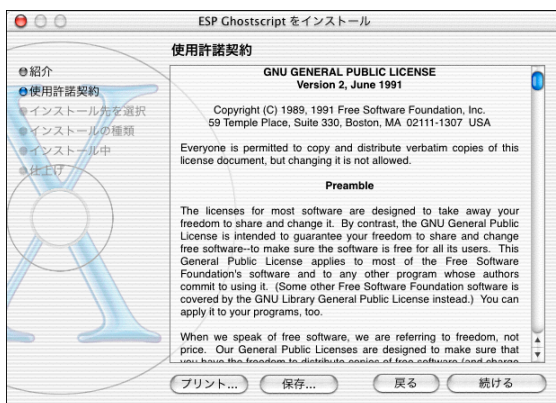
ESP Ghostscript をインストール

使用許諾契約

紹介
使用許諾契約
インストール先を選択
インストールの種類
インストール中
仕上げ

GNU GENERAL PUBLIC LICENSE
Version 2, June 1991

Copyright (C) 1989, 1991 Free Software Foundation, Inc.
59 Temple Place, Suite 330, Boston, MA 02111-1307 USA

Everyone is permitted to copy and distribute verbatim copies of this license document, but changing it is not allowed.

Preamble

The licenses for most software are designed to take away your freedom to share and change it. By contrast, the GNU General Public License is intended to guarantee your freedom to share and change free software--to make sure the software is free for all its users. This General Public License applies to most of the Free Software Foundation's software and to any other program whose authors commit to using it. (Some other Free Software Foundation software is covered by the GNU Library General Public License instead.) You can apply it to your programs, too.

When we speak of free software, we are referring to freedom, not price. Our General Public Licenses are designed to make sure that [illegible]

プリント...
保存...
戻る
続ける